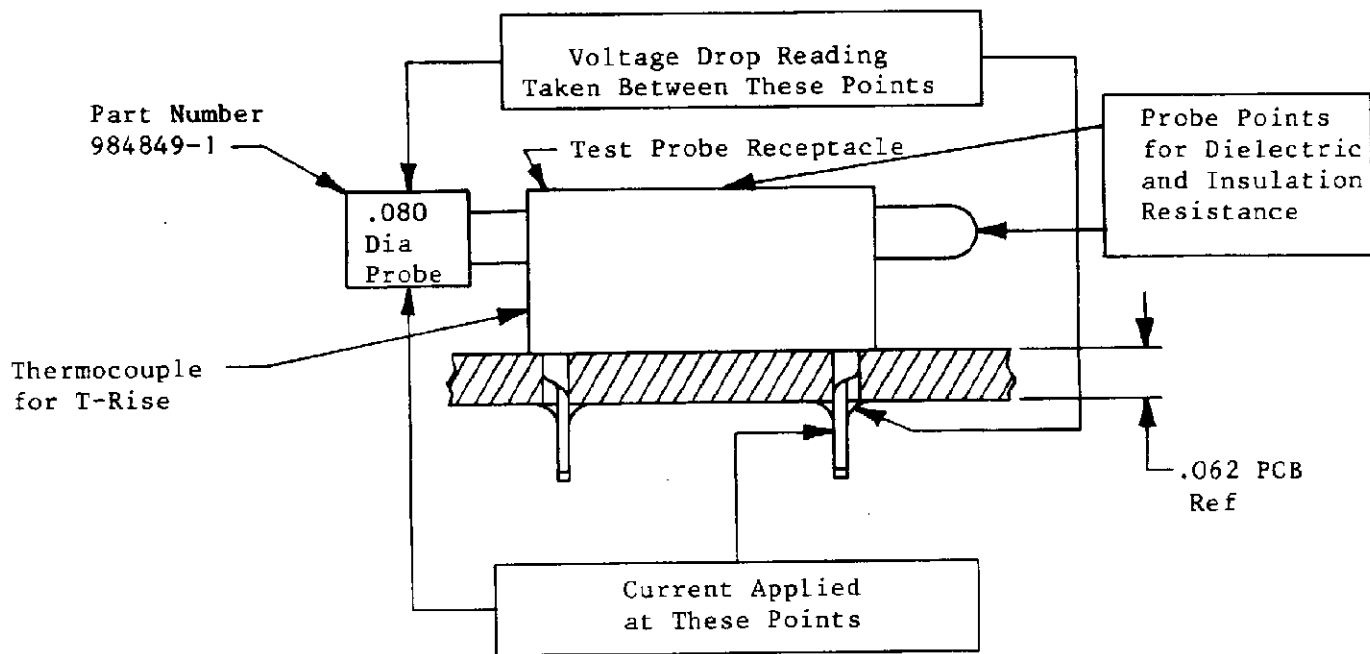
Voltage Drop Reading Taken Between These Points

Part Number 984849-1

Test Probe Receptacle

Probe Points for Dielectric and Insulation Resistance

.080 Dia Probe

Thermocouple for T-Rise

.062 PCB Ref

Current Applied at These Points